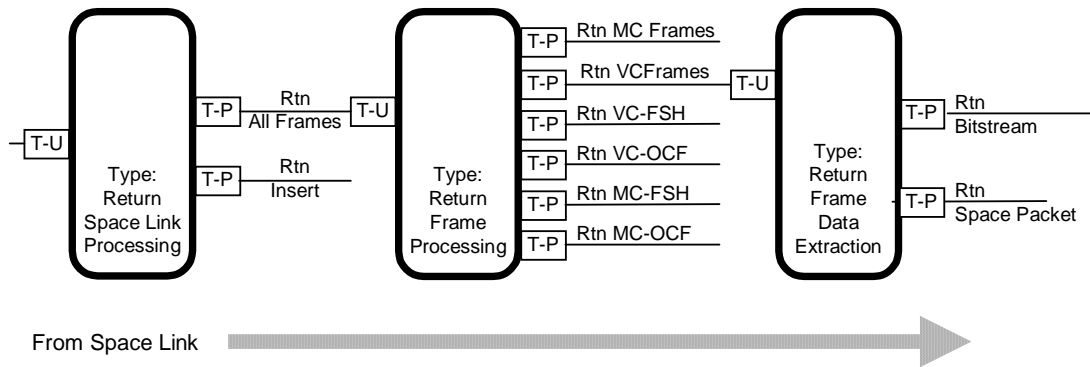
T-U

Type: Return Space Link Processing

T-P
Rtn All Frames

T-P
Rtn Insert

T-U

Type: Return Frame Processing

T-P
Rtn MC Frames

T-P
Rtn VCFrames

T-P
Rtn VC-FSH

T-P
Rtn VC-OCF

T-P
Rtn MC-FSH

T-P
Rtn MC-OCF

T-U

Type: Return Frame Data Extraction

T-P
Rtn Bitstream

T-P
Rtn Space Packet

From Space Link